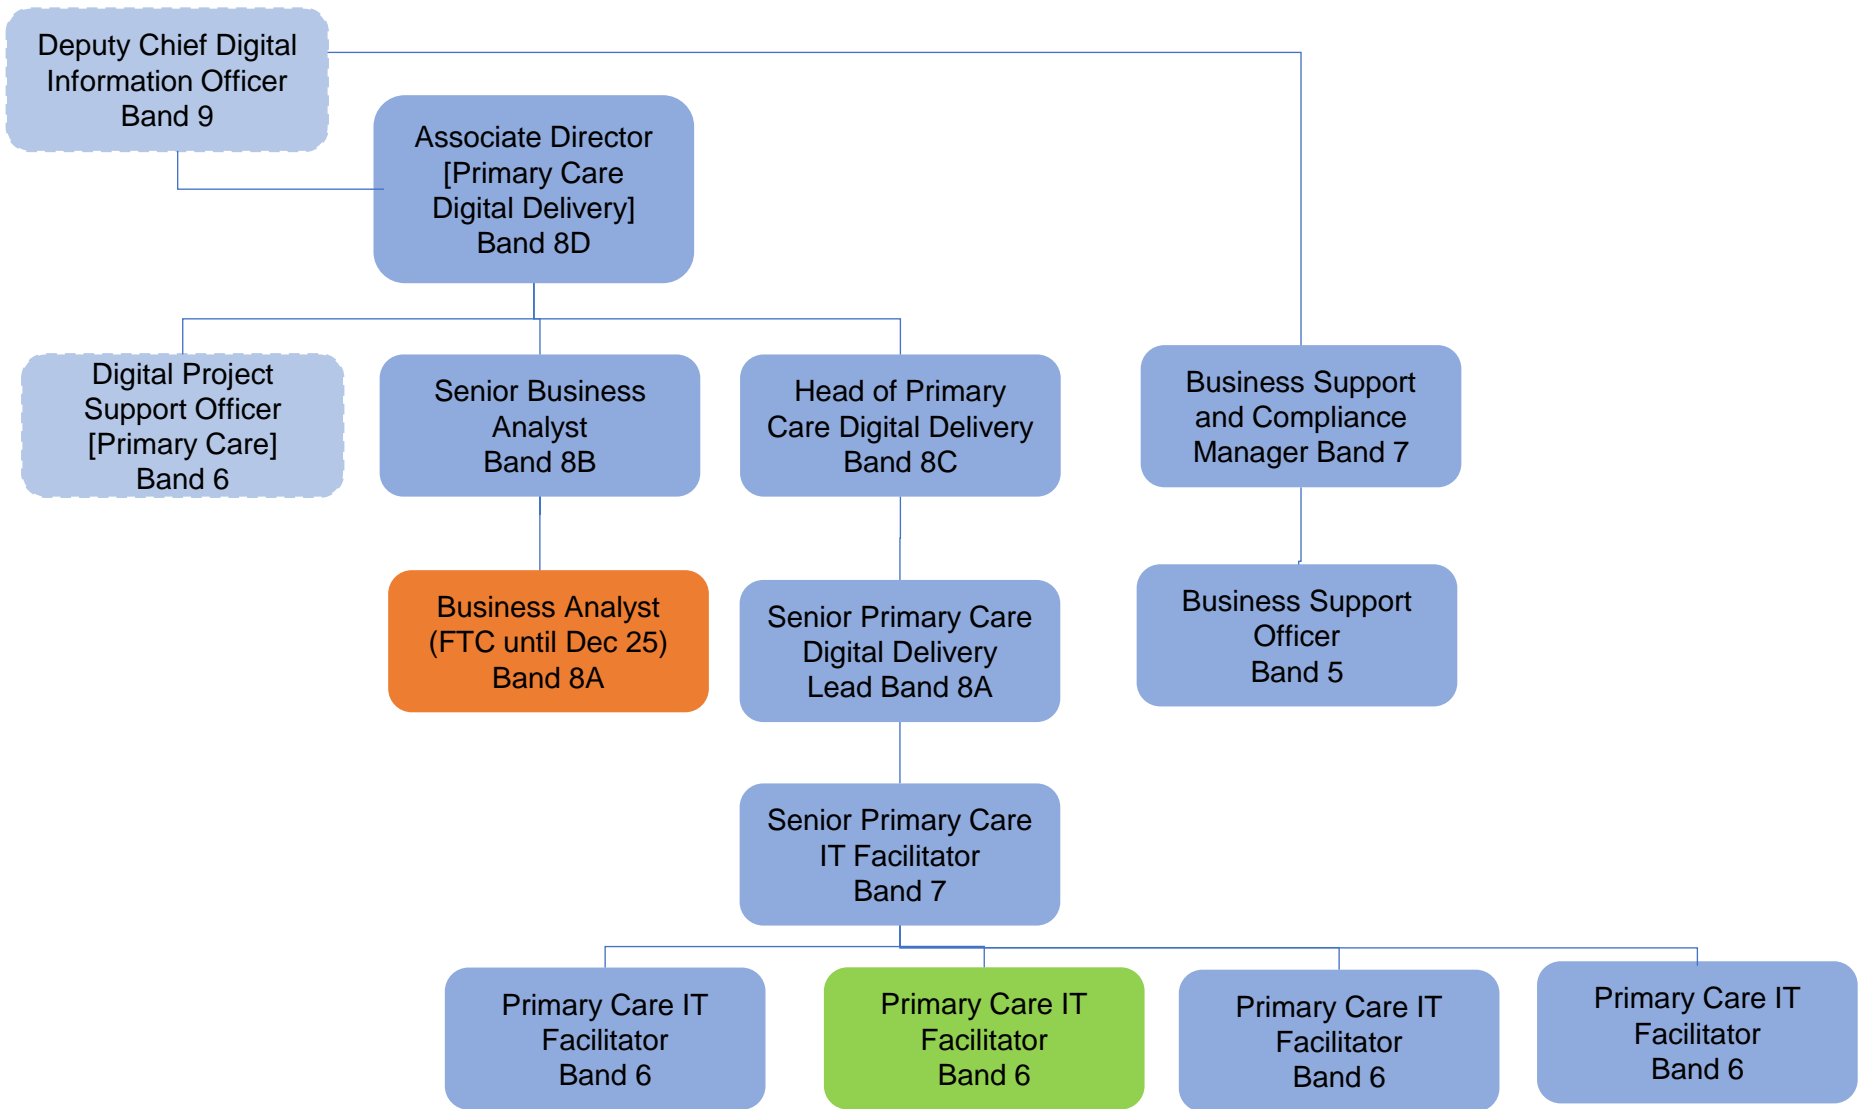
Deputy Chief Digital Information Officer Band 9

Associate Director [Primary Care Digital Delivery] Band 8D

Digital Project Support Officer [Primary Care] Band 6

Senior Business Analyst Band 8B

Head of Primary Care Digital Delivery Band 8C

Business Support and Compliance Manager Band 7

Business Analyst (FTC until Dec 25) Band 8A

Senior Primary Care Digital Delivery Lead Band 8A

Business Support Officer Band 5

Senior Primary Care IT Facilitator Band 7

Primary Care IT Facilitator Band 6

Primary Care IT Facilitator Band 6

Primary Care IT Facilitator Band 6

Primary Care IT Facilitator Band 6